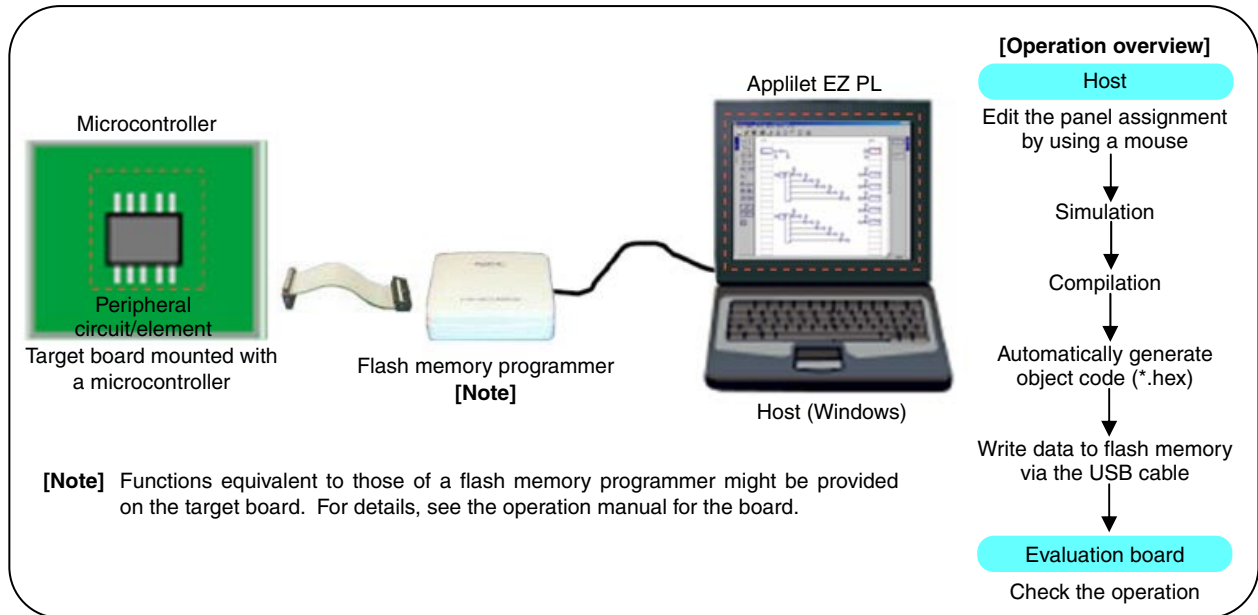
Microcontroller

Peripheral circuit/element

Target board mounted with a microcontroller

Flash memory programmer
**[Note]**

Applilet EZ PL

Host (Windows)

**[Note]** Functions equivalent to those of a flash memory programmer might be provided on the target board. For details, see the operation manual for the board.

**[Operation overview]**

Host

Edit the panel assignment by using a mouse

Simulation

Compilation

Automatically generate object code (*.hex)

Write data to flash memory via the USB cable

Evaluation board

Check the operation